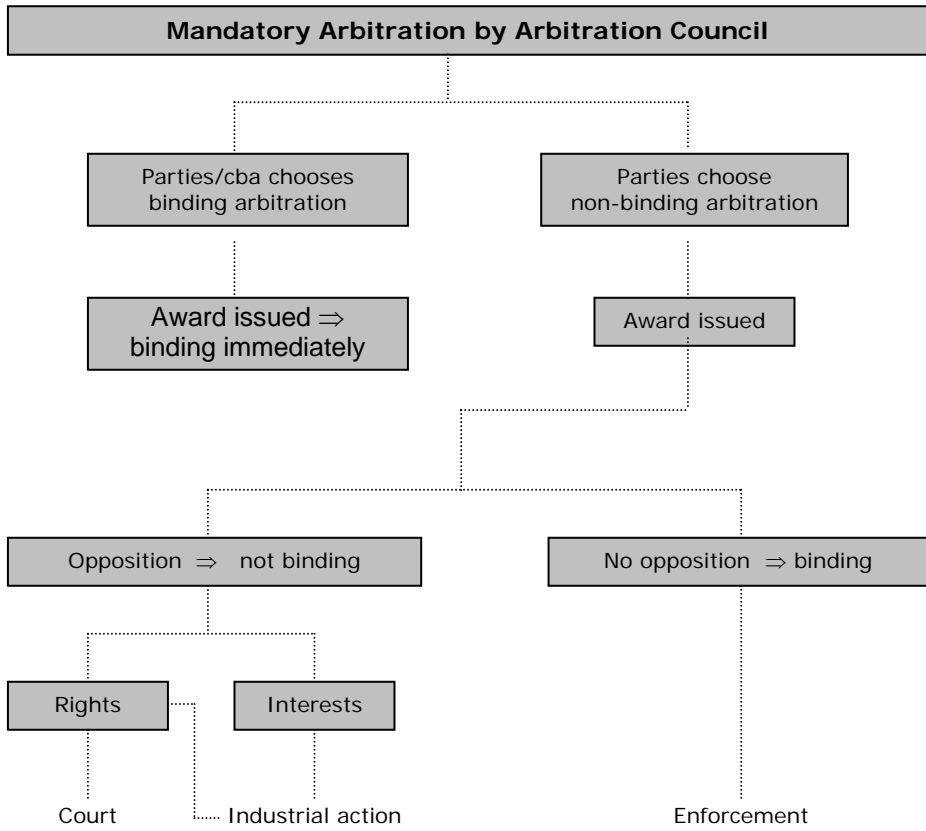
Mandatory Arbitration by Arbitration Council

Parties/cba chooses binding arbitration

Parties choose non-binding arbitration

Award issued $\Rightarrow$ binding immediately

Award issued

Opposition $\Rightarrow$ not binding

No opposition $\Rightarrow$ binding

Rights

Interests

Court

Industrial action

Enforcement